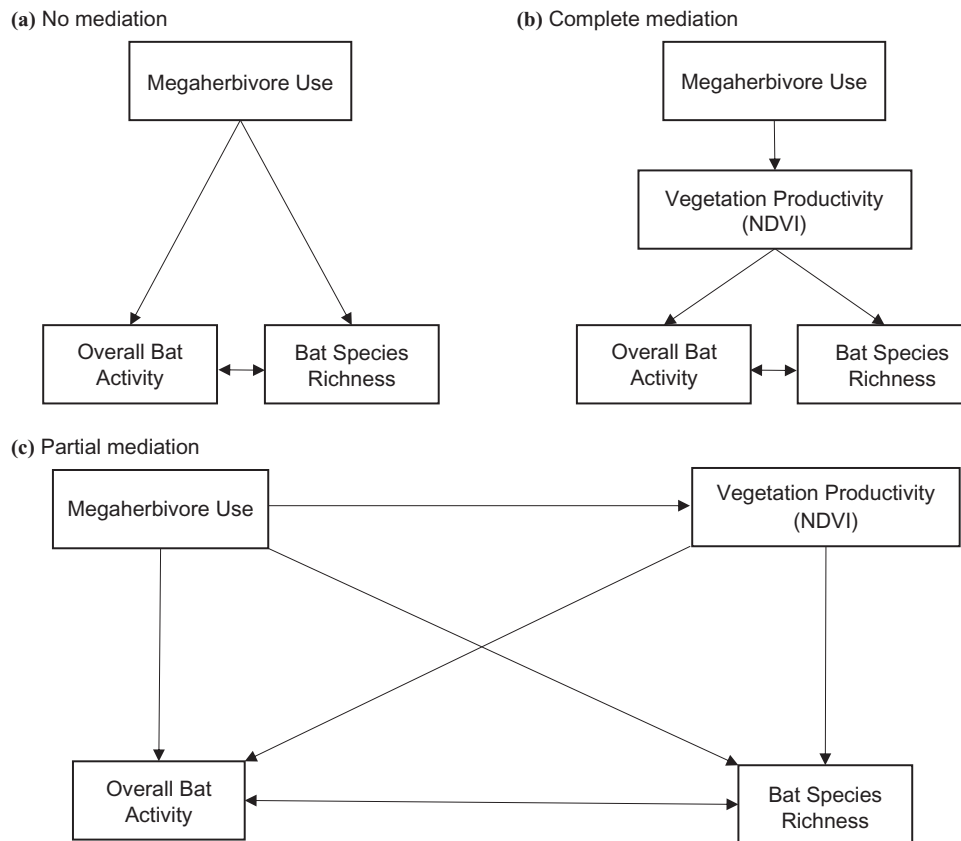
**(a)** No mediation

Megaherbivore Use

Overall Bat Activity

Bat Species Richness

**(b)** Complete mediation

Megaherbivore Use

Vegetation Productivity (NDVI)

Overall Bat Activity

Bat Species Richness

**(c)** Partial mediation

Megaherbivore Use

Vegetation Productivity (NDVI)

Overall Bat Activity

Bat Species Richness